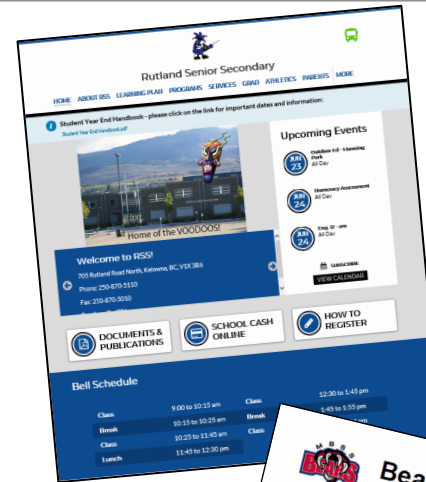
Rutland Senior Secondary

HOME ABOUT RSS LEARNING PLAN PROGRAMS SERVICES GRAD ATHLETICS PARENTS MORE

Student Year End Handbook - please click on the link for important dates and information:

Student Year End Handbook.pdf

Home of the VOODOOS!

Upcoming Events

JUN 23 Outdoor Ed - Hunning Park All Day

JUN 24 Numeracy Assessment All Day

JUN 24 Eng 12 - am All Day

SUBSCRIBE

VIEW CALENDAR

Welcome to RSS!

705 Rutland Road North, Kelowna, BC, V1X 3B6

Phone: 250-870-5110

Fax: 250-870-5010

DOCUMENTS & PUBLICATIONS

SCHOOL CASH ONLINE

HOW TO REGISTER

Bell Schedule

| Class | 9:00 to 10:15 am |
|---|---|
| Break | 10:15 to 10:25 am |
| Class | 10:25 to 11:45 am |
| Lunch | 11:45 to 12:30 pm |

| Class | 12:30 to 1:45 pm |
|---|---|
| Break | 1:45 to 1:55 pm |
| Class | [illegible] |

MBSS BEARS

Bea